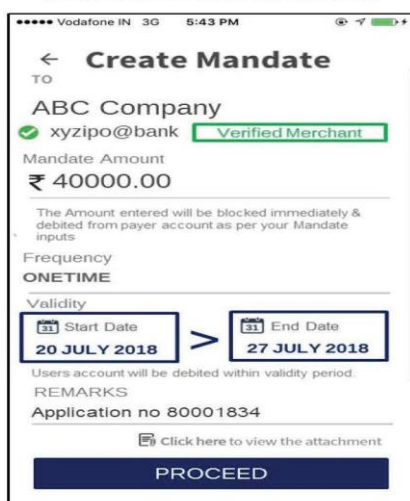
●●●●● Vodafone IN 3G 5:43 PM

← Create Mandate

TO

ABC Company

xyzipo@bank Verified Merchant

Mandate Amount

₹ 40000.00

The Amount entered will be blocked immediately & debited from payer account as per your Mandate inputs

Frequency

ONETIME

Validity

31 Start Date
20 JULY 2018

>

31 End Date
27 JULY 2018

Users account will be debited within validity period.

REMARKS

Application no 80001834

Click here to view the attachment

PROCEED